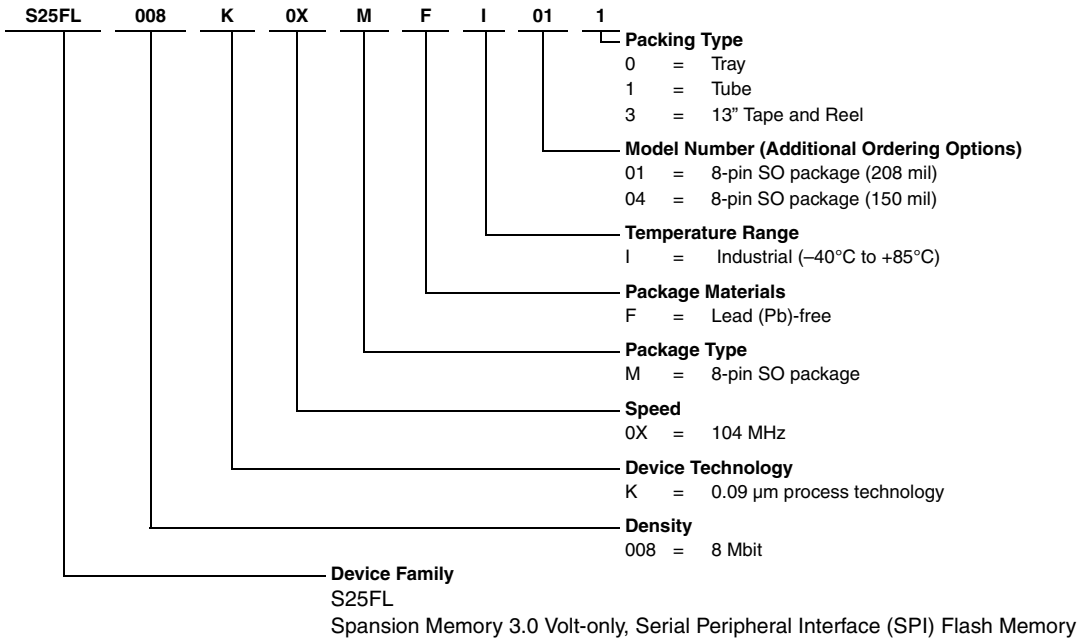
S25FL 008 K 0X M F I 01 1

Packing Type
0 = Tray
1 = Tube
3 = 13" Tape and Reel

Model Number (Additional Ordering Options)
01 = 8-pin SO package (208 mil)
04 = 8-pin SO package (150 mil)

Temperature Range
I = Industrial (–40°C to +85°C)

Package Materials
F = Lead (Pb)-free

Package Type
M = 8-pin SO package

Speed
0X = 104 MHz

Device Technology
K = 0.09 µm process technology

Density
008 = 8 Mbit

Device Family
S25FL
Spansion Memory 3.0 Volt-only, Serial Peripheral Interface (SPI) Flash Memory